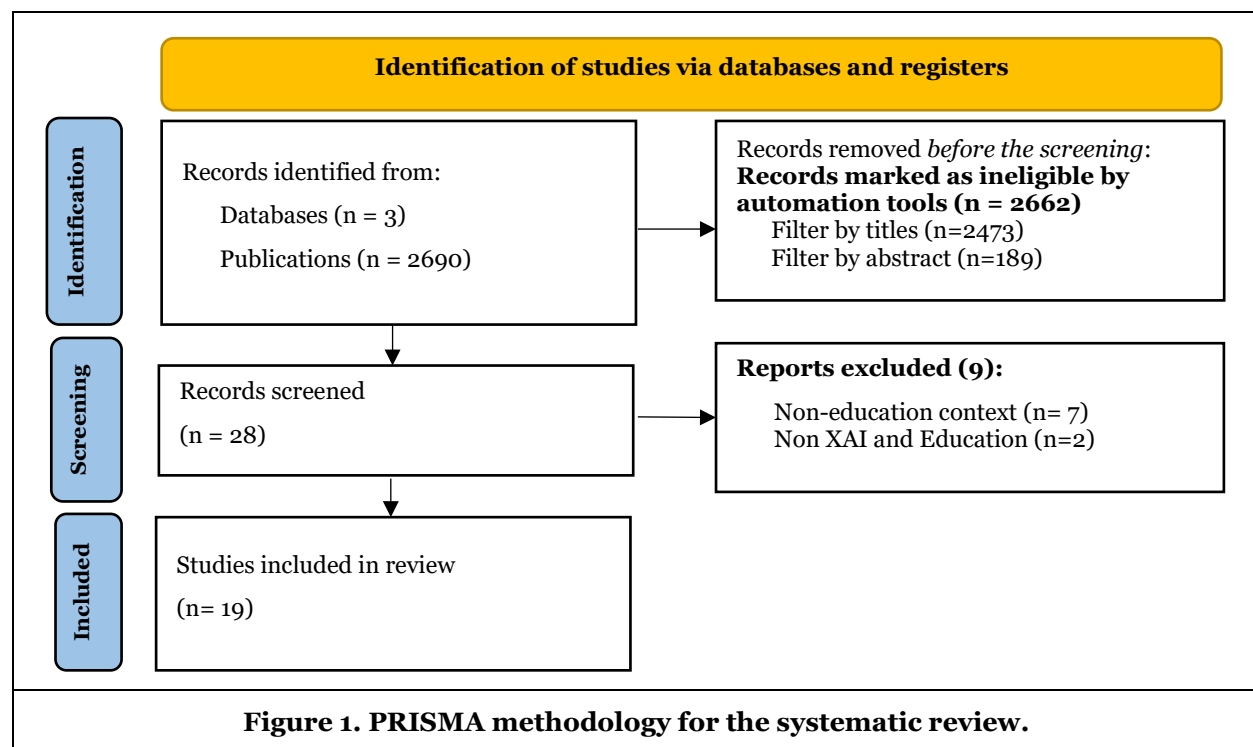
Identification of studies via databases and registers

Identification

Records identified from:

Databases (n = 3)

Publications (n = 2690)

Records removed *before the screening*:
**Records marked as ineligible by automation tools (n = 2662)**
Filter by titles (n=2473)
Filter by abstract (n=189)

Screening

Records screened

(n = 28)

**Reports excluded (9):**

Non-education context (n= 7)
Non XAI and Education (n=2)

Included

Studies included in review

(n= 19)

**Figure 1. PRISMA methodology for the systematic review.**